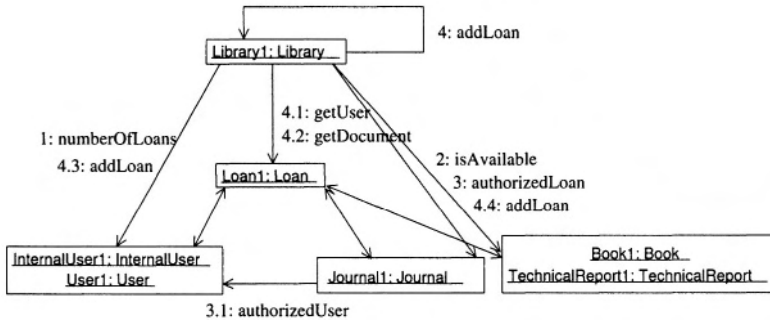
4: addLoan

Library1: Library

4.1: getUser
4.2: getDocument

1: numberOfLoans
4.3: addLoan

2: isAvailable
3: authorizedLoan
4.4: addLoan

Loan1: Loan

InternalUser1: InternalUser
User1: User

Journal1: Journal

Book1: Book
TechnicalReport1: TechnicalReport

3.1: authorizedUser